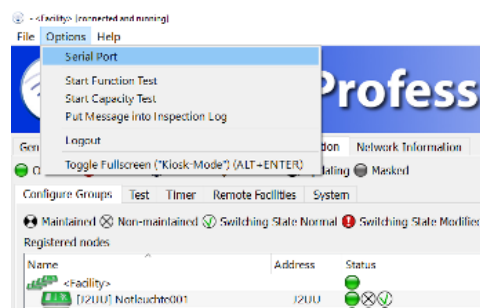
- <Facility> [connected and running]

File Options Help

Serial Port

Start Function Test
Start Capacity Test
Put Message into Inspection Log

Logout

Toggle Fullscreen ("Kiosk-Mode") (ALT+ENTER)

Profess

Gen

ation

Network Information

O

aling

Masked

Configure Groups

Test

Timer

Remote Facilities

System

Maintained Non-maintained Switching State Normal Switching State Modifie

Registered nodes

Name

Address

Status

<Facility>

[J2UU] Notleuchte001

J2UU